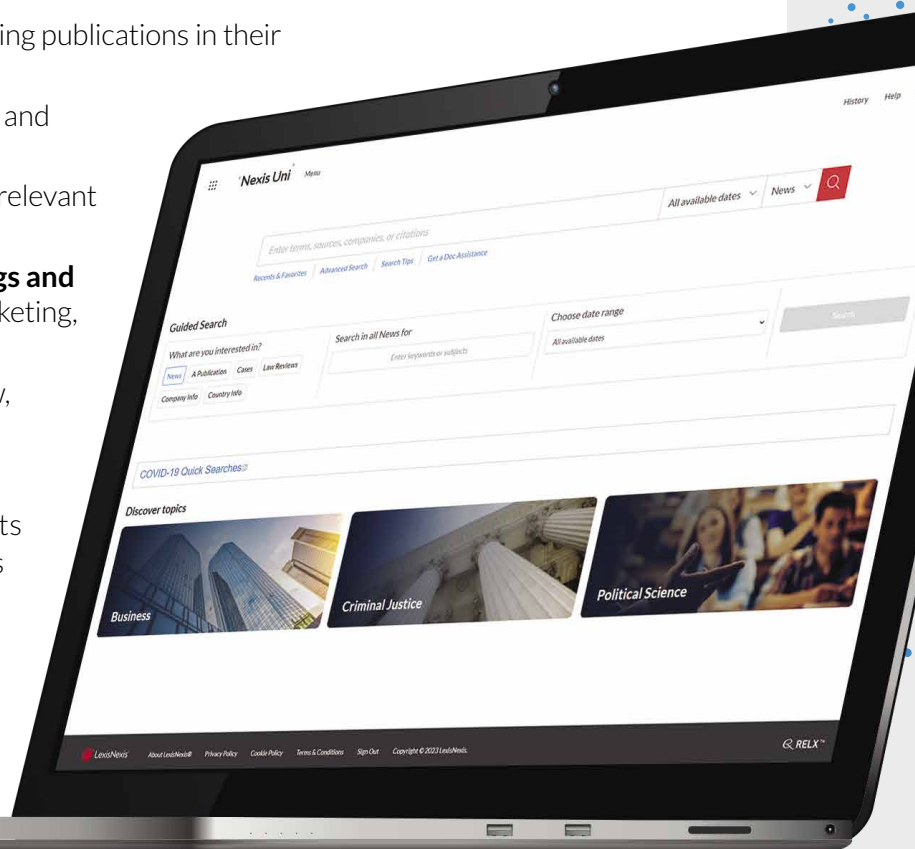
ing publications in their

and

relevant

gs and
keting,

y,

ts
s

History Help

Nexis Uni Menu

All available dates News

Enter terms, sources, companies, or citations

Recents & Favorites | Advanced Search | Search Tips | Get a Doc Assistance

Guided Search

What are you interested in?

News A Publication Cases Law Reviews Company Info Country Info

Search in all News for

Enter keywords or subjects

Choose date range

All available dates

Search

COVID-19 Quick Searches

Discover topics

Business

Criminal Justice

Political Science

LexisNexis About LexisNexis® Privacy Policy Cookie Policy Terms & Conditions Sign Out Copyright © 2023 LexisNexis.

RELX™